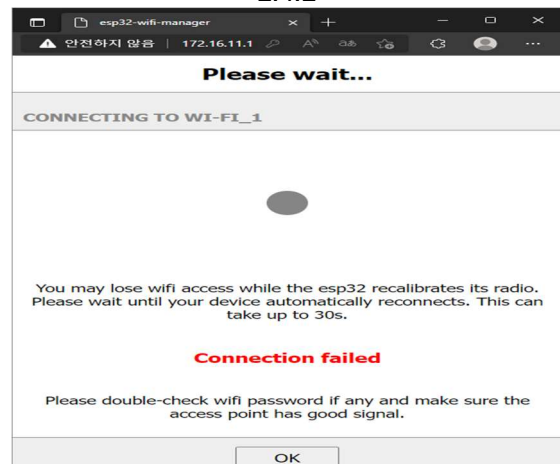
esp32-wifi-manager
안전하지 않음 | 172.16.11.1

Please wait...

CONNECTING TO WI-FI_1

You may lose wifi access while the esp32 recalibrates its radio. Please wait until your device automatically reconnects. This can take up to 30s.

Connection failed

Please double-check wifi password if any and make sure the access point has good signal.

OK